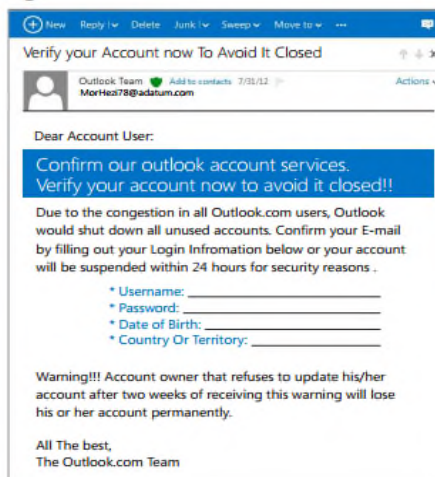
New Reply Delete Junk Sweep Move to ···

Verify your Account now To Avoid It Closed

Outlook Team Add to contacts 7/31/12
MorHezi78@adatum.com

Actions

Dear Account User:

Confirm our outlook account services.
Verify your account now to avoid it closed!!

Due to the congestion in all Outlook.com users, Outlook would shut down all unused accounts. Confirm your E-mail by filling out your Login Infromation below or your account will be suspended within 24 hours for security reasons .

* Username: ____________________
* Password: ____________________
* Date of Birth: ____________________
* Country Or Territory: ____________________

Warning!!! Account owner that refuses to update his/her account after two weeks of receiving this warning will lose his or her account permanently.

All The best,
The Outlook.com Team